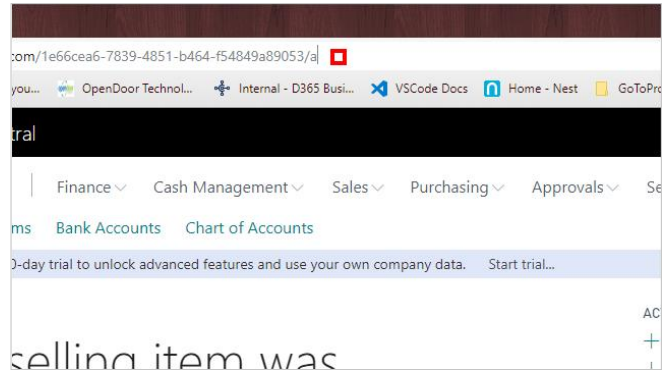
com/1e66cea6-7839-4851-b464-f54849a89053/a

you... OpenDoor Technol... Internal - D365 Busi... VSCode Docs Home - Nest GoToPr

tral

Finance Cash Management Sales Purchasing Approvals Se

ms Bank Accounts Chart of Accounts

0-day trial to unlock advanced features and use your own company data. Start trial...

AC

selling item was